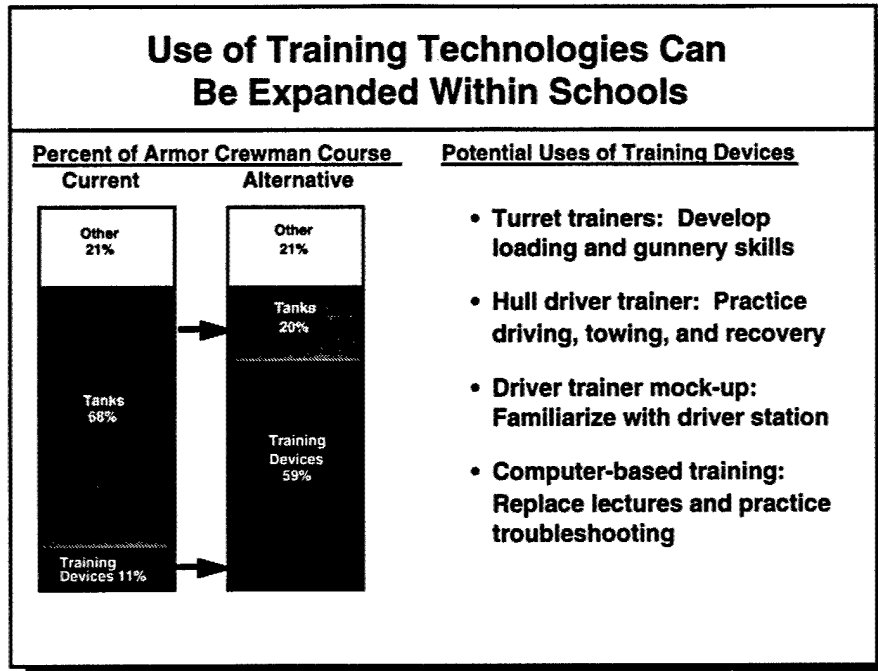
Use of Training Technologies Can Be Expanded Within Schools

Percent of Armor Crewman Course

Current

Alternative

Other
21%

Tanks
68%

Training Devices 11%

Other
21%

Tanks
20%

Training Devices
59%

Potential Uses of Training Devices

• Turret trainers: Develop loading and gunnery skills

• Hull driver trainer: Practice driving, towing, and recovery

• Driver trainer mock-up: Familiarize with driver station

• Computer-based training: Replace lectures and practice troubleshooting